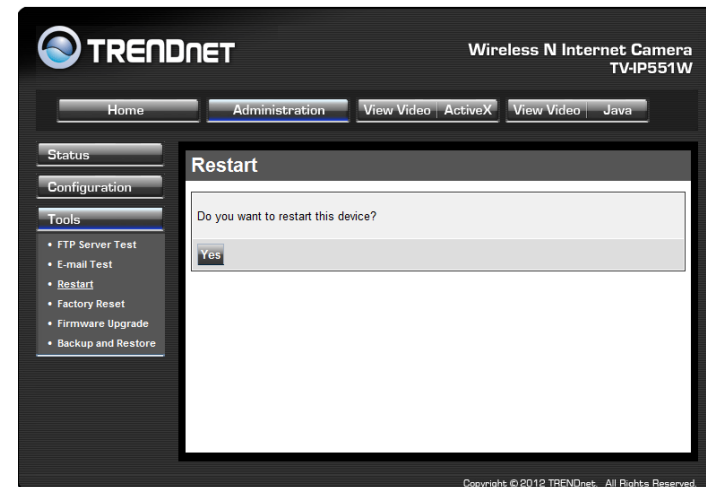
TRENDnet

Wireless N Internet Camera
TV-IP551W

Home

Administration

View Video | ActiveX

View Video | Java

Status

Configuration

Tools

• FTP Server Test
• E-mail Test
• Restart
• Factory Reset
• Firmware Upgrade
• Backup and Restore

Restart

Do you want to restart this device?

Yes

Copyright © 2012 TRENDnet. All Rights Reserved.